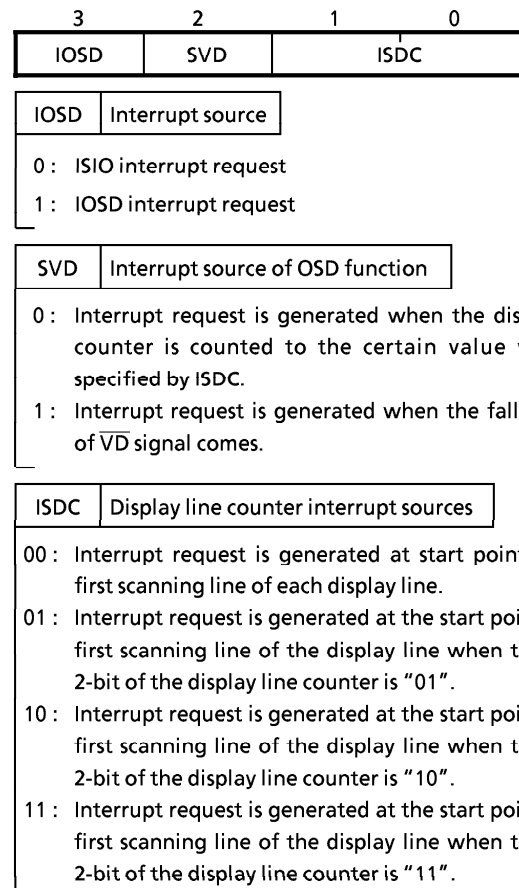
| 3 | 2 | 1 | 0 |
|---|---|---|---|
| IOSD | SVD | ISDC | |

| IOSD | Interrupt source |
|---|---|

0 : ISIO interrupt request

1 : IOSD interrupt request

| SVD | Interrupt source of OSD function |
|---|---|

0 : Interrupt request is generated when the dis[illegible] counter is counted to the certain value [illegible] specified by ISDC.

1 : Interrupt request is generated when the fall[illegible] of $\overline{VD}$ signal comes.

| ISDC | Display line counter interrupt sources |
|---|---|

00 : Interrupt request is generated at start poin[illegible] first scanning line of each display line.

01 : Interrupt request is generated at the start poi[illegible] first scanning line of the display line when t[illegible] 2-bit of the display line counter is "01".

10 : Interrupt request is generated at the start poi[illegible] first scanning line of the display line when t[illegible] 2-bit of the display line counter is "10".

11 : Interrupt request is generated at the start poi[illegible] first scanning line of the display line when t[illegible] 2-bit of the display line counter is "11".